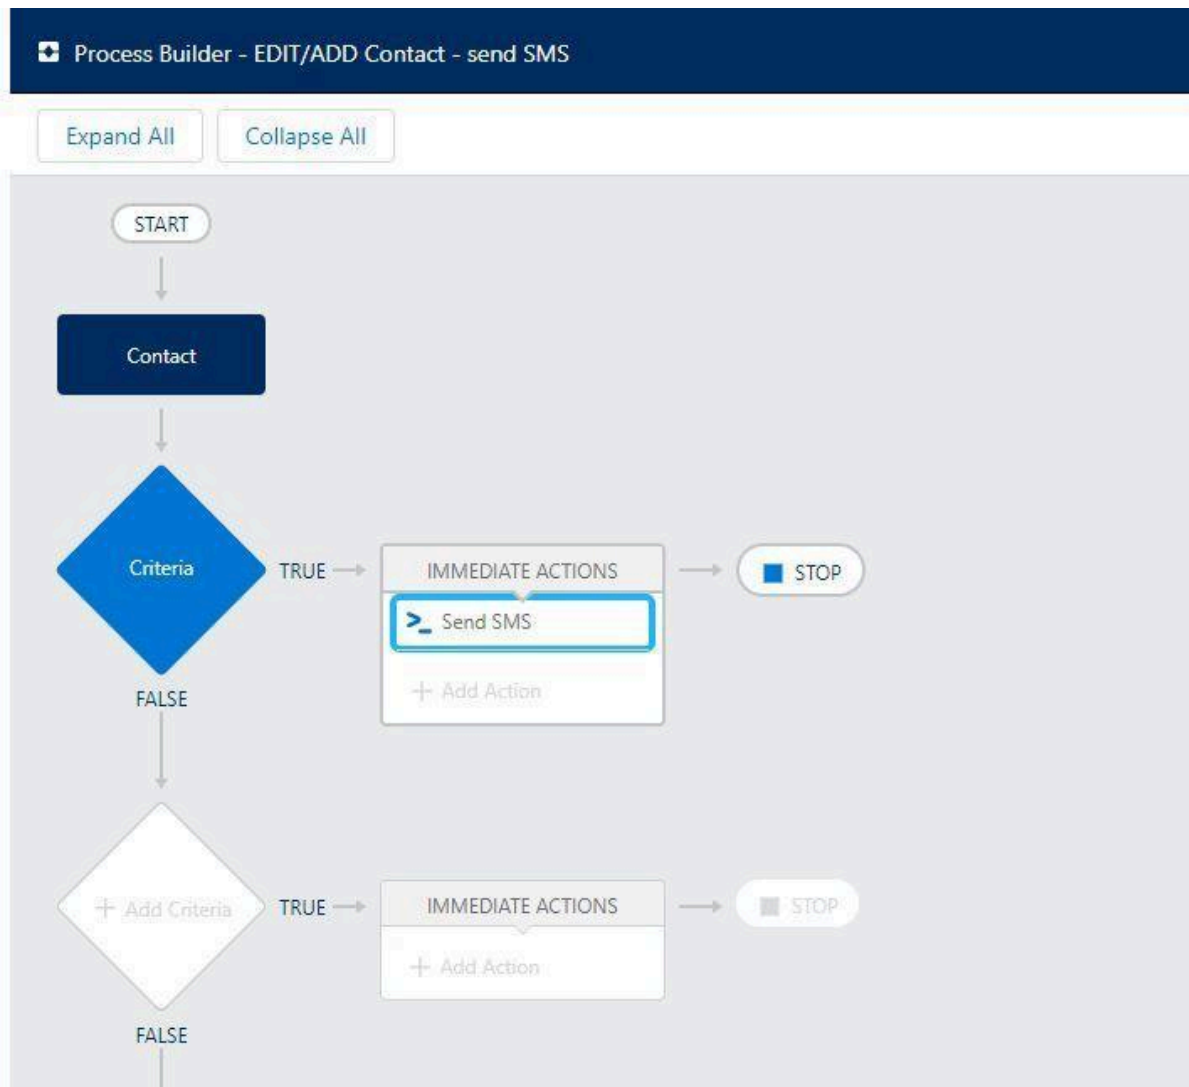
Process Builder - EDIT/ADD Contact - send SMS

Expand All

Collapse All

START

Contact

Criteria

TRUE

IMMEDIATE ACTIONS

STOP

Send SMS

+ Add Action

FALSE

+ Add Criteria

TRUE

IMMEDIATE ACTIONS

STOP

+ Add Action

FALSE